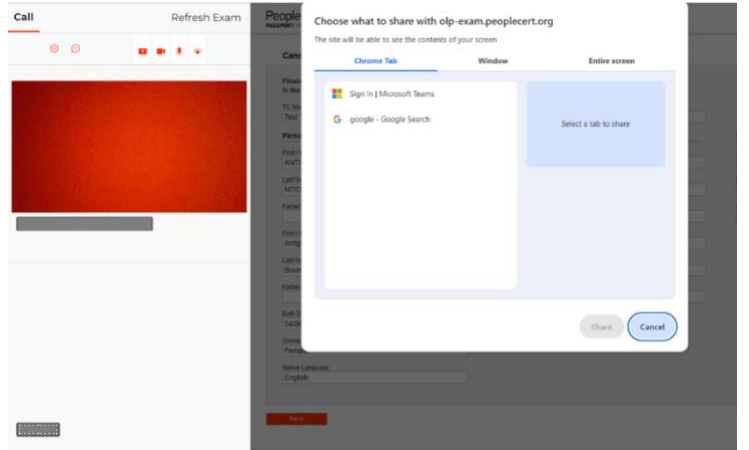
Call
Refresh Exam

People
PASSPORT

Canc

Please
In the

TC Nu
Test

Perso

First
ANT

Last N
MOO

Father

First
Antig

Last N
Bour

Father

Birth D
14/0

Gende
Fema

Native Language
English

Input

Choose what to share with olp-exam.peoplecert.org

The site will be able to see the contents of your screen

Chrome Tab
Window
Entire screen

Sign In | Microsoft Teams

google - Google Search

Select a tab to share

Share
Cancel